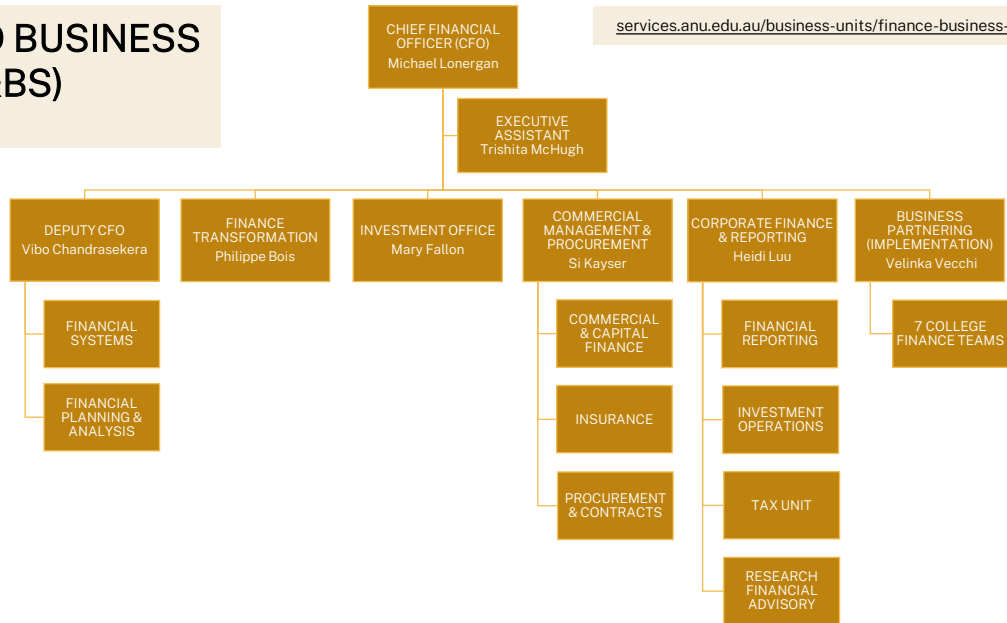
D BUSINESS
BS)

services.anu.edu.au/business-units/finance-business-

CHIEF FINANCIAL OFFICER (CFO)
Michael Lonergan

EXECUTIVE ASSISTANT
Trishita McHugh

DEPUTY CFO
Vibo Chandrasekera

FINANCIAL SYSTEMS

FINANCIAL PLANNING & ANALYSIS

FINANCE TRANSFORMATION
Philippe Bois

INVESTMENT OFFICE
Mary Fallon

COMMERCIAL MANAGEMENT & PROCUREMENT
Si Kayser

COMMERCIAL & CAPITAL FINANCE

INSURANCE

PROCUREMENT & CONTRACTS

CORPORATE FINANCE & REPORTING
Heidi Luu

FINANCIAL REPORTING

INVESTMENT OPERATIONS

TAX UNIT

RESEARCH FINANCIAL ADVISORY

BUSINESS PARTNERING (IMPLEMENTATION)
Velinka Vecchi

7 COLLEGE FINANCE TEAMS